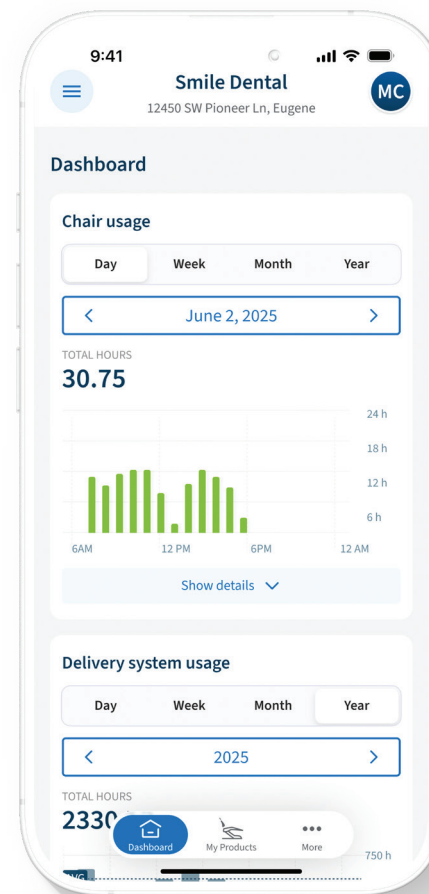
9:41

Smile Dental
12450 SW Pioneer Ln, Eugene

MC

Dashboard

Chair usage

Day | Week | Month | Year

<

June 2, 2025

>

TOTAL HOURS
30.75

24 h
18 h
12 h
6 h

6AM
12 PM
6PM
12 AM

Show details

Delivery system usage

Day | Week | Month | Year

<

2025

>

TOTAL HOURS
2330

750 h

Dashboard
My Products
More